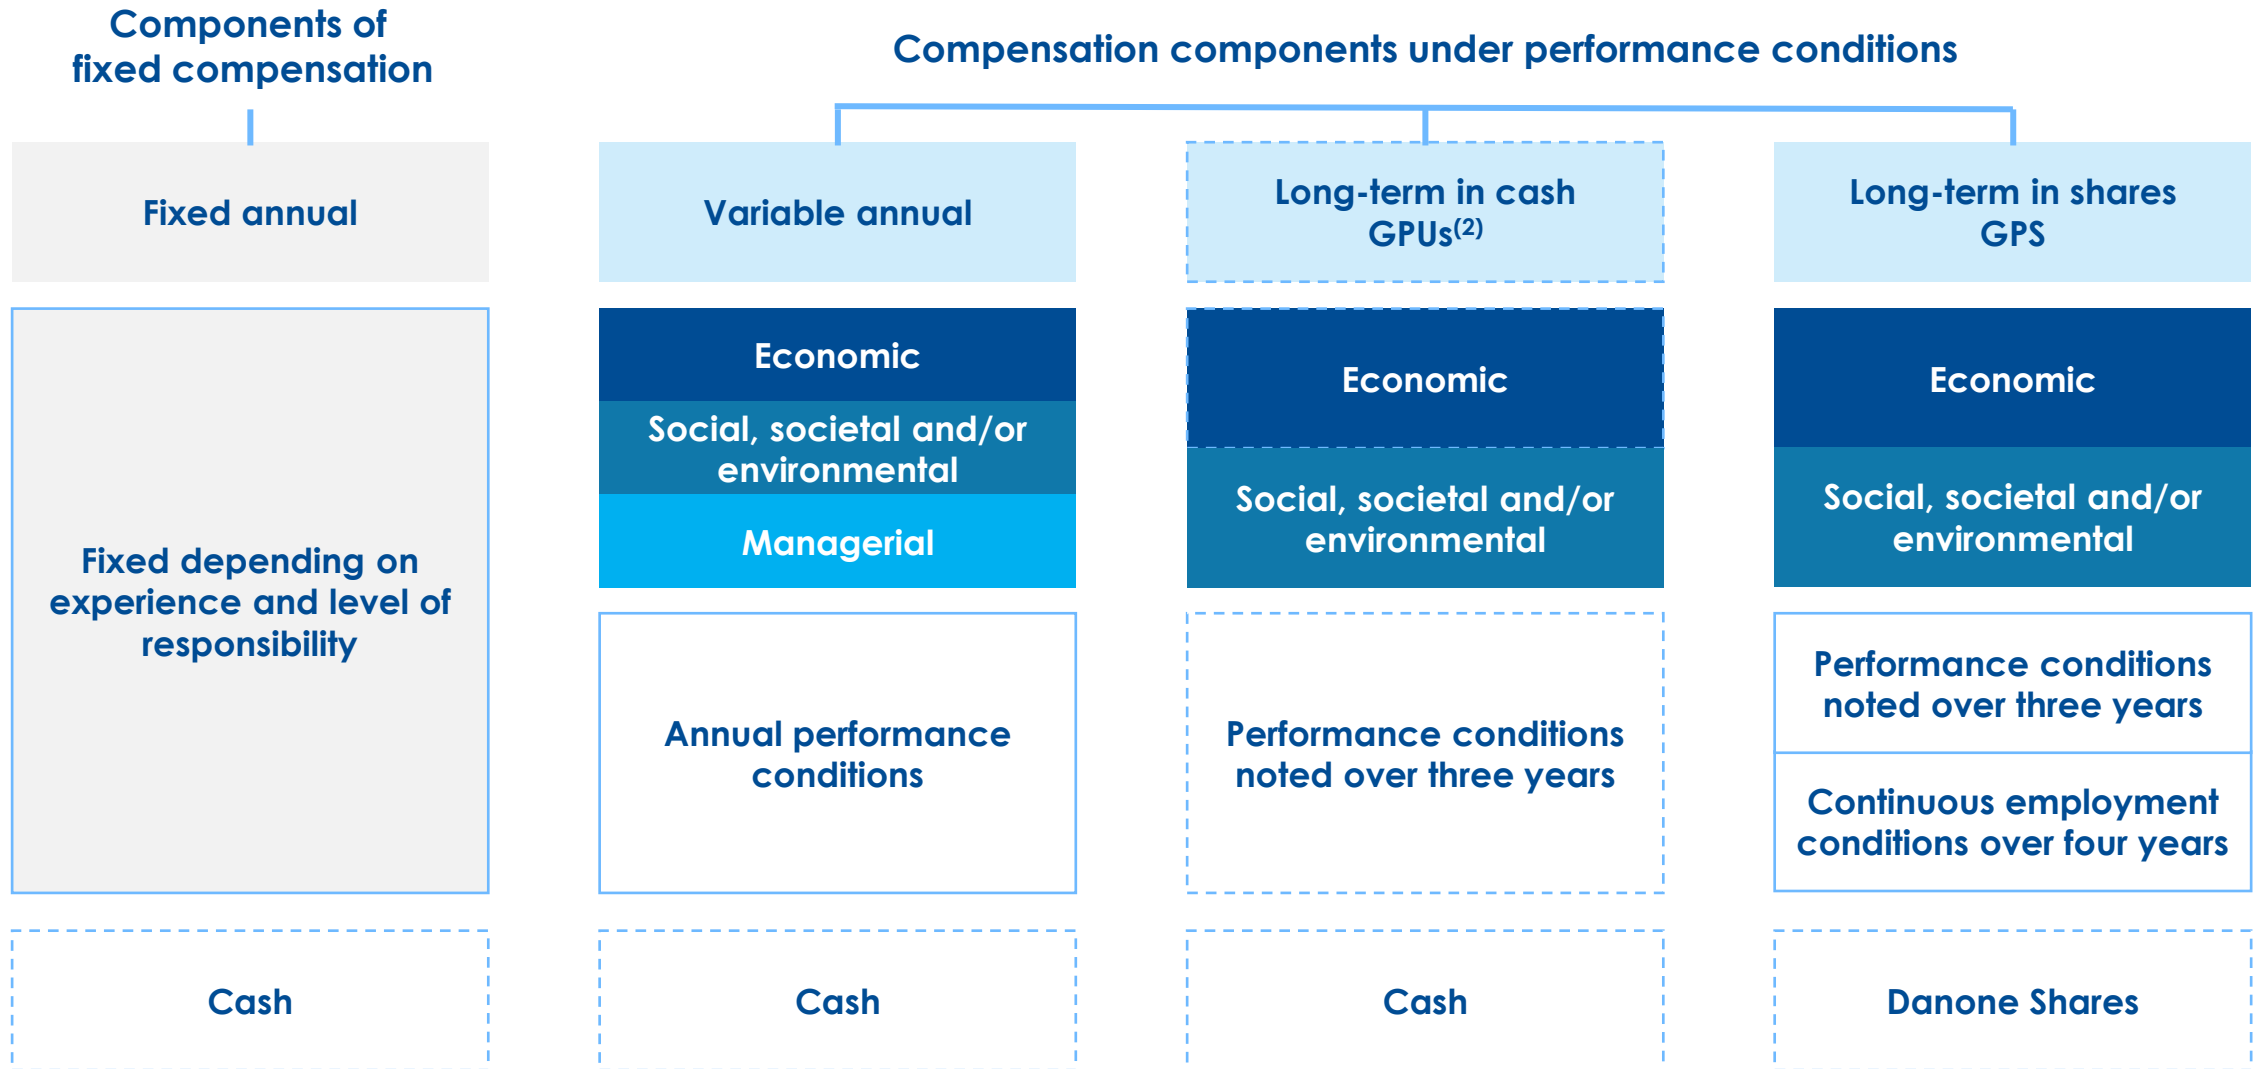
Components of fixed compensation

Compensation components under performance conditions

Fixed annual

Variable annual

Long-term in cash GPUs$^{(2)}$

Long-term in shares GPS

Fixed depending on experience and level of responsibility

Economic

Social, societal and/or environmental

Managerial

Economic

Social, societal and/or environmental

Economic

Social, societal and/or environmental

Annual performance conditions

Performance conditions noted over three years

Performance conditions noted over three years

Continuous employment conditions over four years

Cash

Cash

Cash

Danone Shares